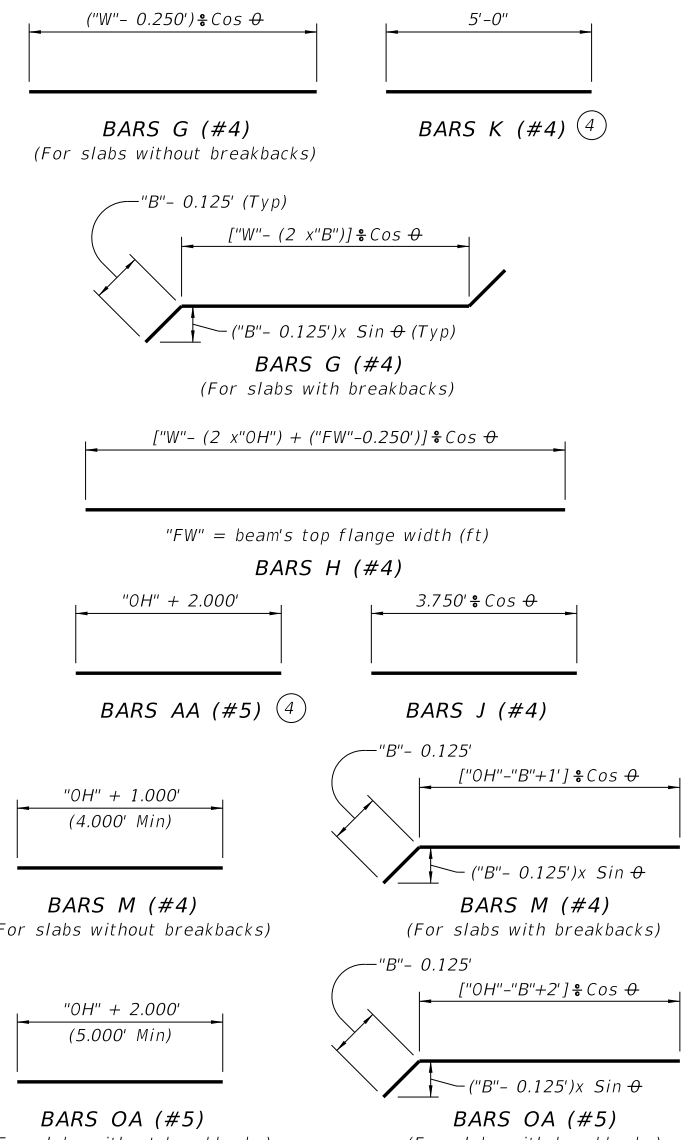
("W"– 0.250') $\div$ Cos $\theta$

BARS G (#4)
(For slabs without breakbacks)

5'-0"

BARS K (#4) 4

"B"– 0.125' (Typ)

["W"– (2 x"B")] $\div$ Cos $\theta$

("B"– 0.125')x Sin $\theta$ (Typ)

BARS G (#4)
(For slabs with breakbacks)

["W"– (2 x"OH") + ("FW"–0.250')] $\div$ Cos $\theta$

"FW" = beam's top flange width (ft)

BARS H (#4)

"OH" + 2.000'

BARS AA (#5) 4

3.750' $\div$ Cos $\theta$

BARS J (#4)

"OH" + 1.000'
(4.000' Min)

BARS M (#4)
For slabs without breakbacks)

"B"– 0.125'

["OH"–"B"+1'] $\div$ Cos $\theta$

("B"– 0.125')x Sin $\theta$

BARS M (#4)
(For slabs with breakbacks)

"OH" + 2.000'
(5.000' Min)

BARS OA (#5)
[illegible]

"B"– 0.125'

["OH"–"B"+2'] $\div$ Cos $\theta$

("B"– 0.125')x Sin $\theta$

BARS OA (#5)
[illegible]